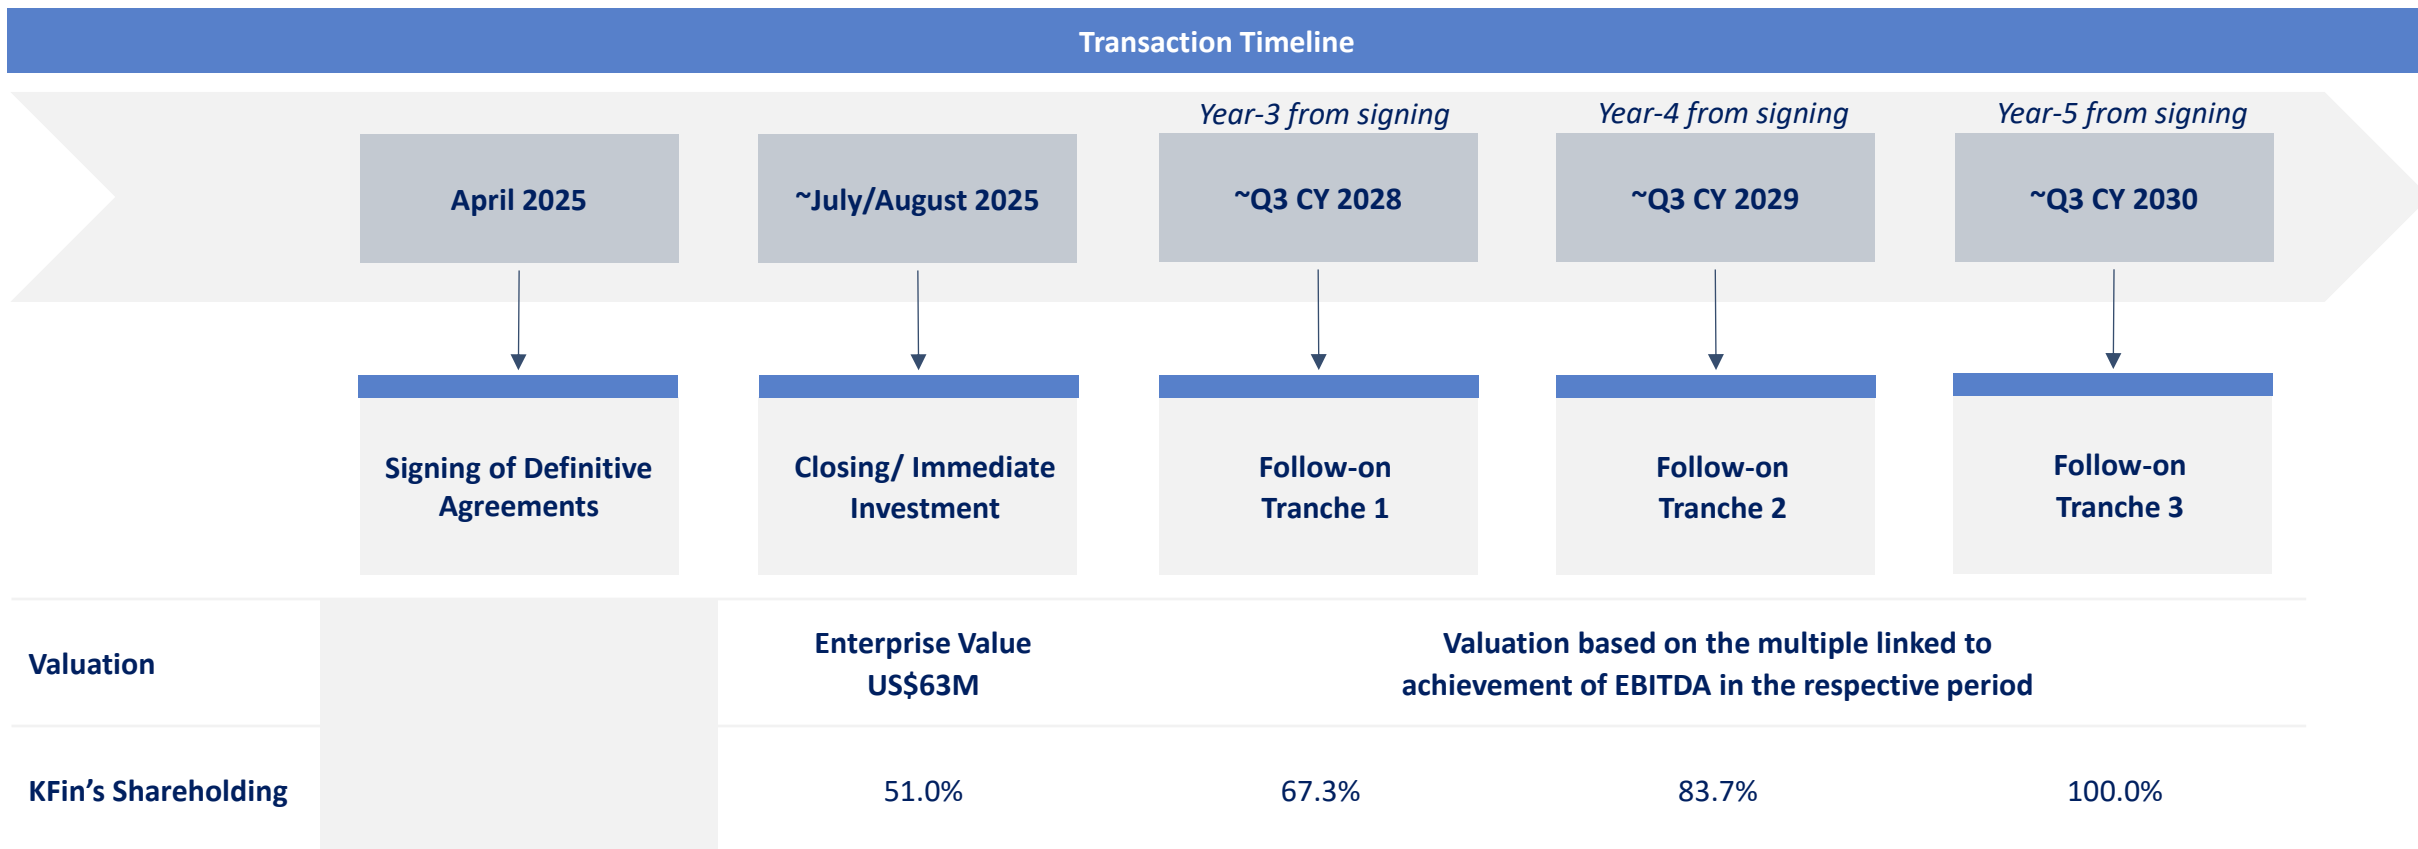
Transaction Timeline

Year-3 from signing

Year-4 from signing

Year-5 from signing

April 2025

~July/August 2025

~Q3 CY 2028

~Q3 CY 2029

~Q3 CY 2030

Signing of Definitive Agreements

Closing/ Immediate Investment

Follow-on Tranche 1

Follow-on Tranche 2

Follow-on Tranche 3

| Valuation | | Enterprise Value US$63M | Valuation based on the multiple linked to achievement of EBITDA in the respective period | | |
|---|---|---|---|---|---|
| KFin’s Shareholding | | 51.0% | 67.3% | 83.7% | 100.0% |